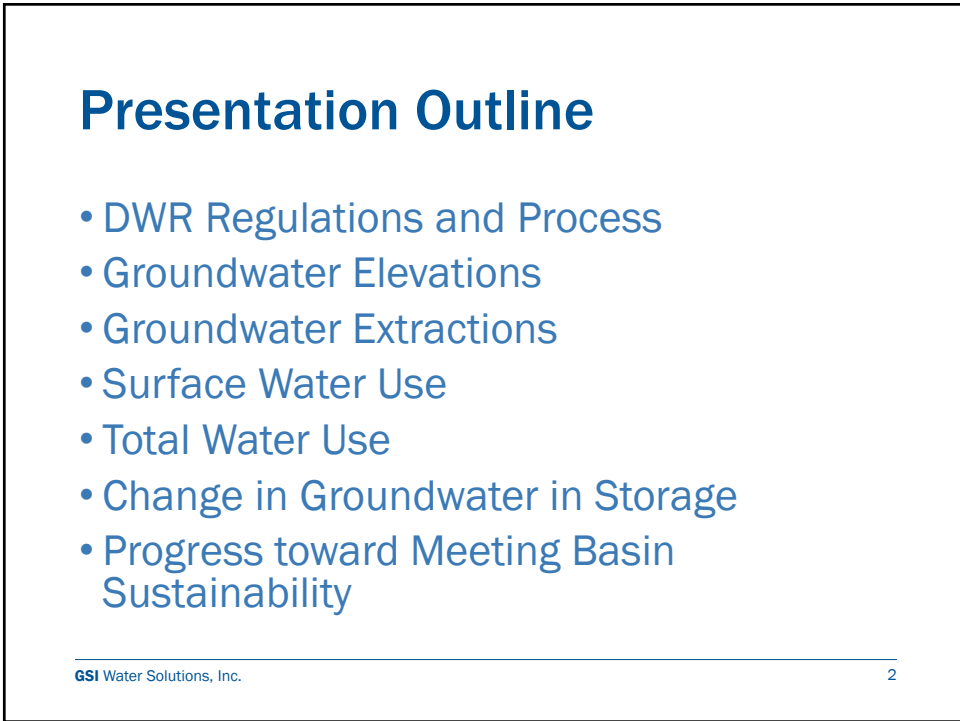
Presentation Outline

- DWR Regulations and Process
- Groundwater Elevations
- Groundwater Extractions
- Surface Water Use
- Total Water Use
- Change in Groundwater in Storage
- Progress toward Meeting Basin Sustainability

GSI Water Solutions, Inc.

2